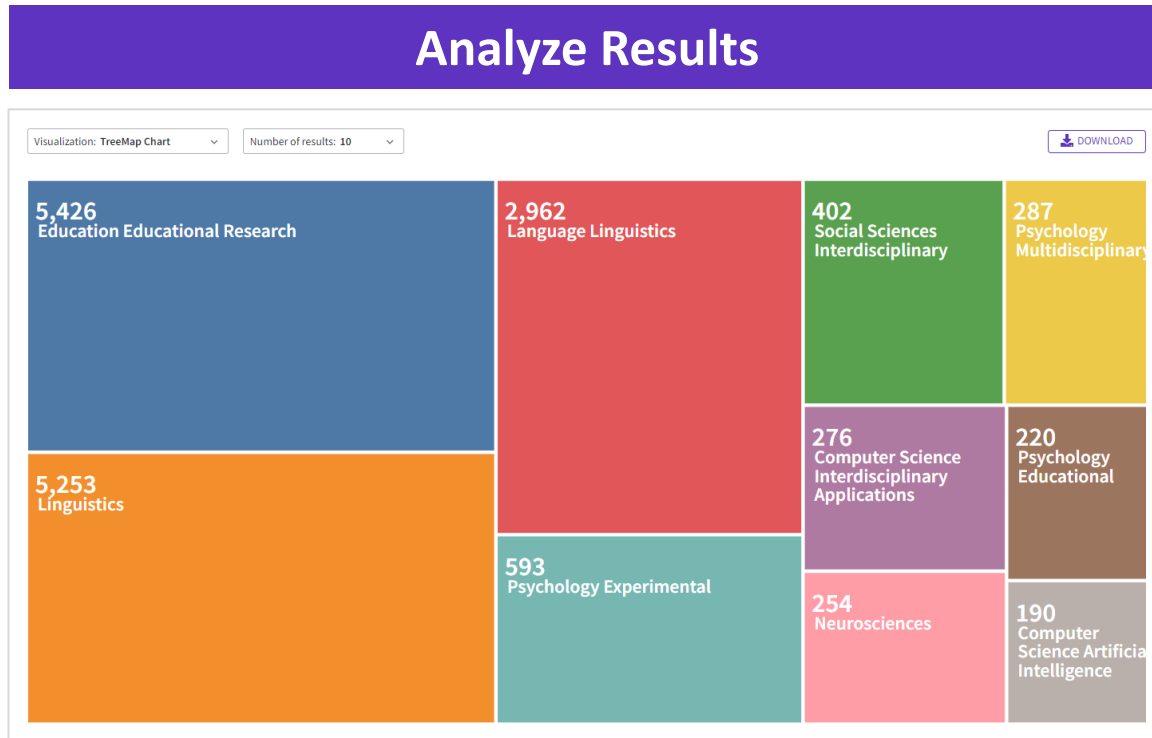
Analyze Results

Visualization: TreeMap Chart

Number of results: 10

DOWNLOAD

5,426
Education Educational Research

2,962
Language Linguistics

402
Social Sciences Interdisciplinary

287
Psychology Multidisciplinary

5,253
Linguistics

276
Computer Science Interdisciplinary Applications

220
Psychology Educational

593
Psychology Experimental

254
Neurosciences

190
Computer Science Artificia Intelligence